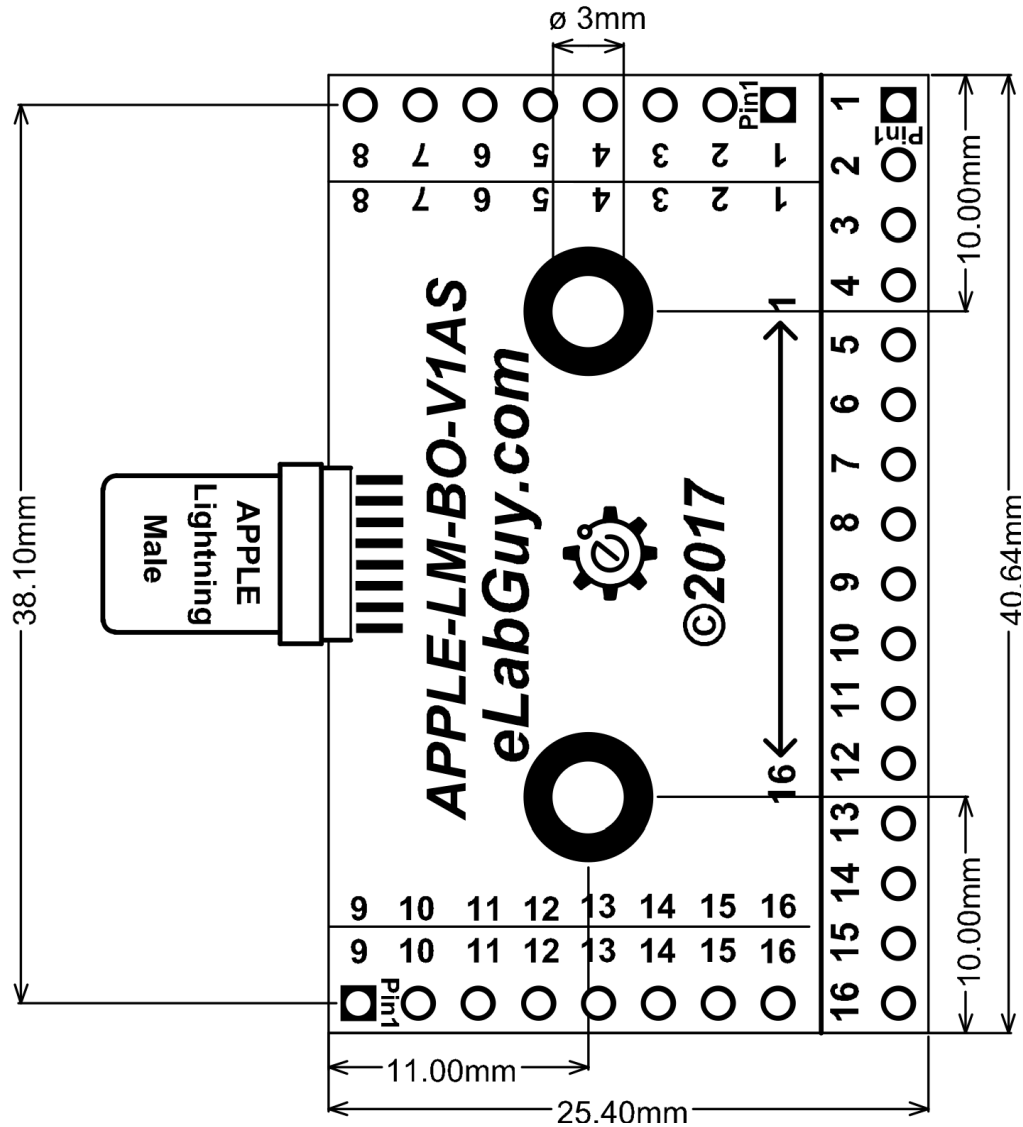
ø 3mm

Pin1

8 7 6 5 4 3 2 1

8 7 6 5 4 3 2 1

1 2 3 4 5 6 7 8 9 10 11 12 13 14 15 16

Pin1

10.00mm

38.10mm

APPLE Lightning Male

APPLE-LM-BO-V1AS
eLabGuy.com
©2017

1

16

40.64mm

9 10 11 12 13 14 15 16

9 10 11 12 13 14 15 16

Pin1

10.00mm

11.00mm

25.40mm